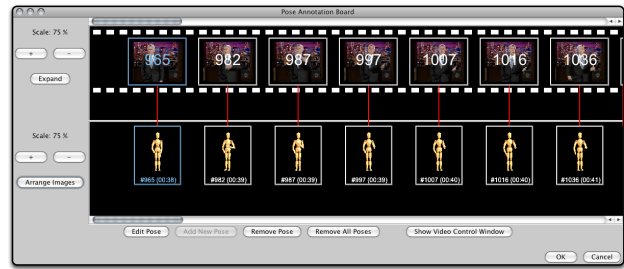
Pose Annotation Board

Scale: 75 %

+ -

Expand

965 982 987 997 1007 1016 1036

Scale: 75 %

+ -

Arrange Images

#965 (00:38) #982 (00:39) #987 (00:39) #997 (00:39) #1007 (00:40) #1016 (00:40) #1036 (00:41)

Edit Pose Add New Pose Remove Pose Remove All Poses Show Video Control Window

OK Cancel